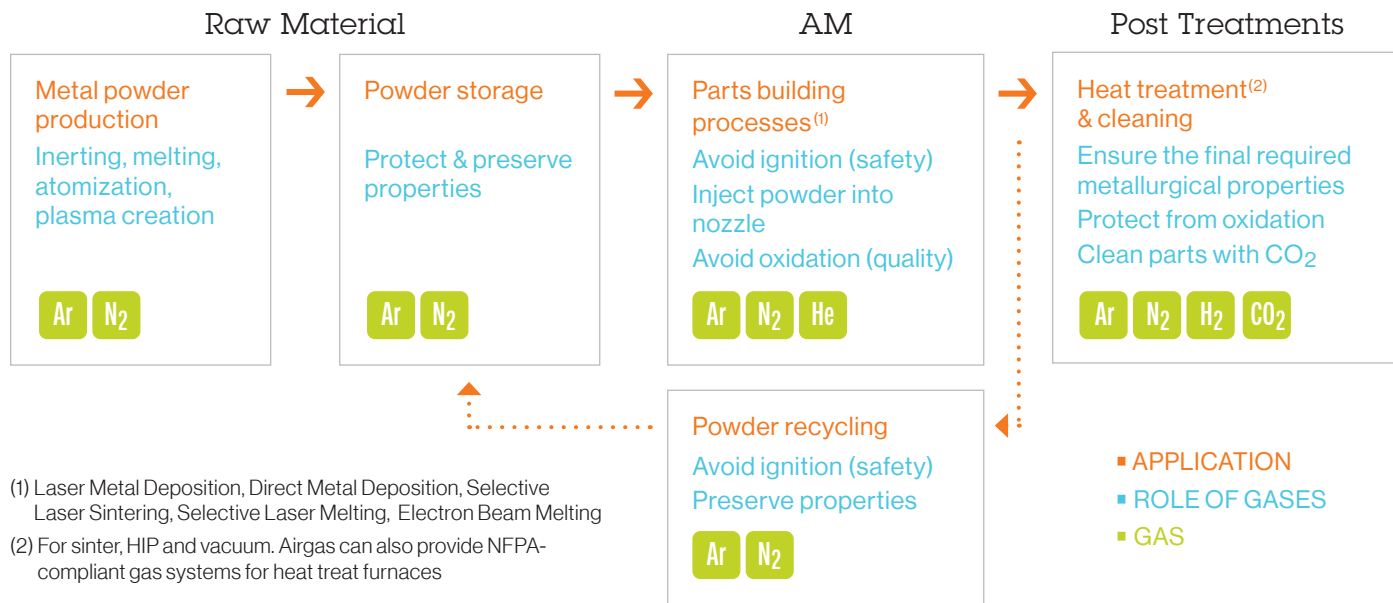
Raw Material

Metal powder production

Inerting, melting, atomization, plasma creation

Ar $N_2$

Powder storage

Protect & preserve properties

Ar $N_2$

AM

Parts building processes$^{(1)}$

Avoid ignition (safety)

Inject powder into nozzle

Avoid oxidation (quality)

Ar $N_2$ He

Post Treatments

Heat treatment$^{(2)}$ & cleaning

Ensure the final required metallurgical properties

Protect from oxidation

Clean parts with $CO_2$

Ar $N_2$ $H_2$ $CO_2$

Powder recycling

Avoid ignition (safety)

Preserve properties

Ar $N_2$

(1) Laser Metal Deposition, Direct Metal Deposition, Selective Laser Sintering, Selective Laser Melting, Electron Beam Melting

(2) For sinter, HIP and vacuum. Airgas can also provide NFPA-compliant gas systems for heat treat furnaces

APPLICATION
ROLE OF GASES
GAS